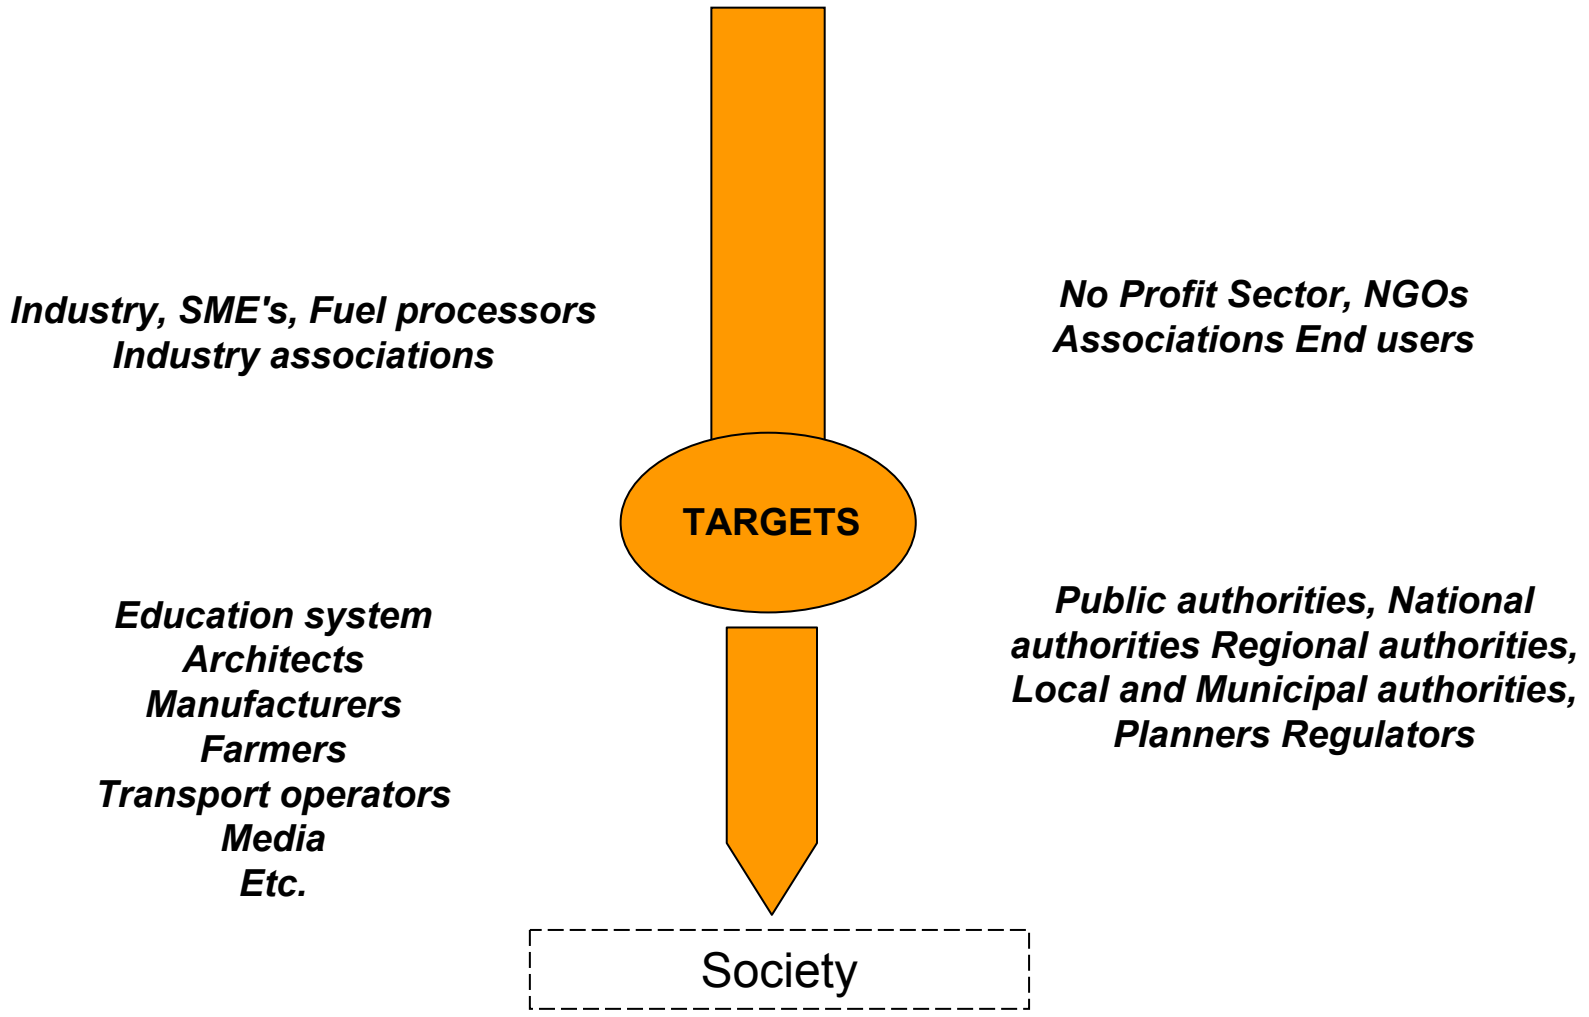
No Profit Sector, NGOs
Associations End users

Industry, SME's, Fuel processors
Industry associations

TARGETS

Public authorities, National authorities Regional authorities, Local and Municipal authorities, Planners Regulators

Education system
Architects
Manufacturers
Farmers
Transport operators
Media
Etc.

Society